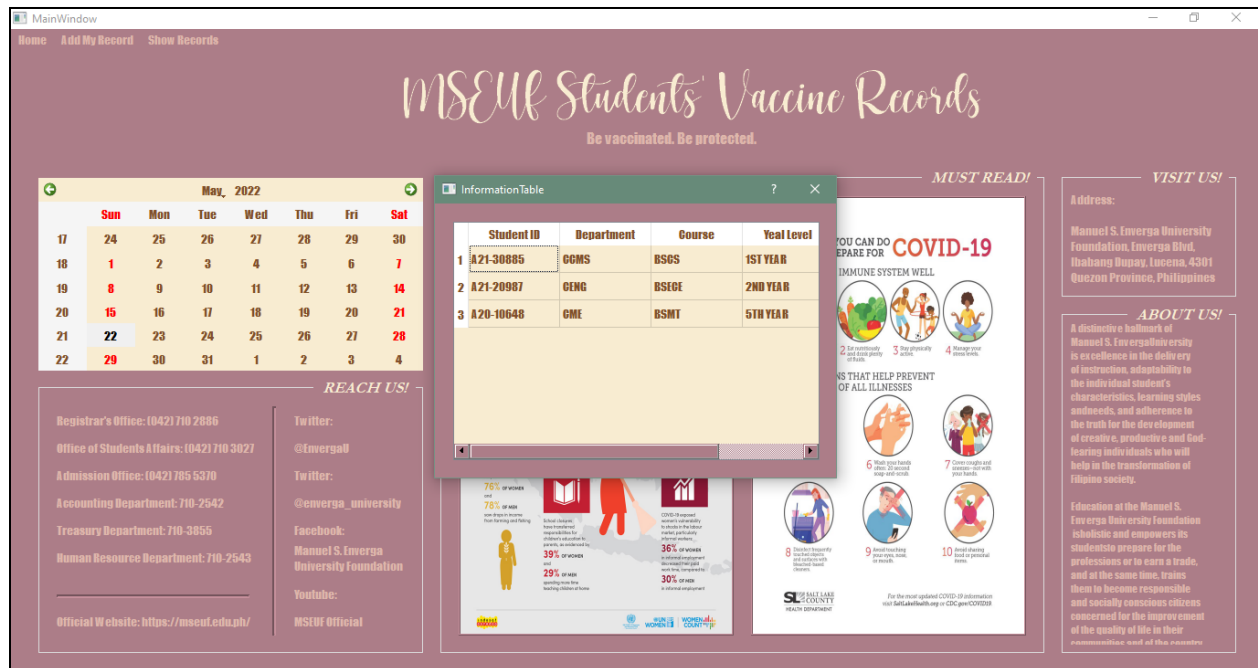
MainWindow

Home Add My Record Show Records

MSEUf Students' Vaccine Records

Be vaccinated. Be protected.

May, 2022

| | Sun | Mon | Tue | Wed | Thu | Fri | Sat |
|---|---|---|---|---|---|---|---|
| 17 | 24 | 25 | 26 | 27 | 28 | 29 | 30 |
| 18 | 1 | 2 | 3 | 4 | 5 | 6 | 7 |
| 19 | 8 | 9 | 10 | 11 | 12 | 13 | 14 |
| 20 | 15 | 16 | 17 | 18 | 19 | 20 | 21 |
| 21 | 22 | 23 | 24 | 25 | 26 | 27 | 28 |
| 22 | 29 | 30 | 31 | 1 | 2 | 3 | 4 |

InformationTable ? ✕

| | Student ID | Department | Course | Yeal Level |
|---|---|---|---|---|
| 1 | A21-30885 | CCMS | BSCS | 1ST YEAR |
| 2 | A21-20987 | CENG | BSECE | 2ND YEAR |
| 3 | A20-10648 | CME | BSMT | 5TH YEAR |

REACH US!

Registrar's Office: (042) 710 2886

Office of Students Affairs: (042) 710 3027

Admission Office: (042) 785 5370

Accounting Department: 710-2542

Treasury Department: 710-3855

Human Resource Department: 710-2543

Official Website: https://mseuf.edu.ph/

Twitter:

@EnvergaU

Twitter:

@enverga_university

Facebook:

Manuel S. Enverga University Foundation

Youtube:

MSEUF Official

76% OF WOMEN and 78% OF MEN saw drops in income from farming and fishing

School closures have transferred responsibilities for children's education to parents, as evidenced by 39% OF WOMEN and 29% OF MEN spending more time teaching children at home

COVID-19 exposed women's vulnerability to shocks in the labour market, particularly informal workers. 36% OF WOMEN in informal employment lost their paid work time, compared to 30% OF MEN in informal employment

MUST READ!

YOU CAN DO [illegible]EPARE FOR COVID-19

IMMUNE SYSTEM WELL

2 Eat nutritiously and drink plenty of fluids.
3 Stay physically active.
4 Manage your stress levels.

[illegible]NS THAT HELP PREVENT OF ALL ILLNESSES

6 Wash your hands often: 20 second soap-and-scrub.
7 Cover coughs and sneezes—not with your hands.
8 Disinfect frequently touched objects and surfaces with bleach-based cleaners.
9 Avoid touching your eyes, nose, or mouth.
10 Avoid sharing food or personal items.

SL SALT LAKE COUNTY HEALTH DEPARTMENT

For the most updated COVID-19 information visit SaltLakeHealth.org or CDC.gov/COVID19.

VISIT US!

Address:

Manuel S. Enverga University Foundation, Enverga Blvd, Ibabang Dupay, Lucena, 4301 Quezon Province, Philippines

ABOUT US!

A distinctive hallmark of Manuel S. EnvergaUniversity is excellence in the delivery of instruction, adaptability to the individual student's characteristics, learning styles andneeds, and adherence to the truth for the development of creative, productive and God-fearing individuals who will help in the transformation of Filipino society.

Education at the Manuel S. Enverga University Foundation isholistic and empowers its studentsto prepare for the professions or to earn a trade, and at the same time, trains them to become responsible and socially conscious citizens concerned for the improvement of the quality of life in their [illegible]